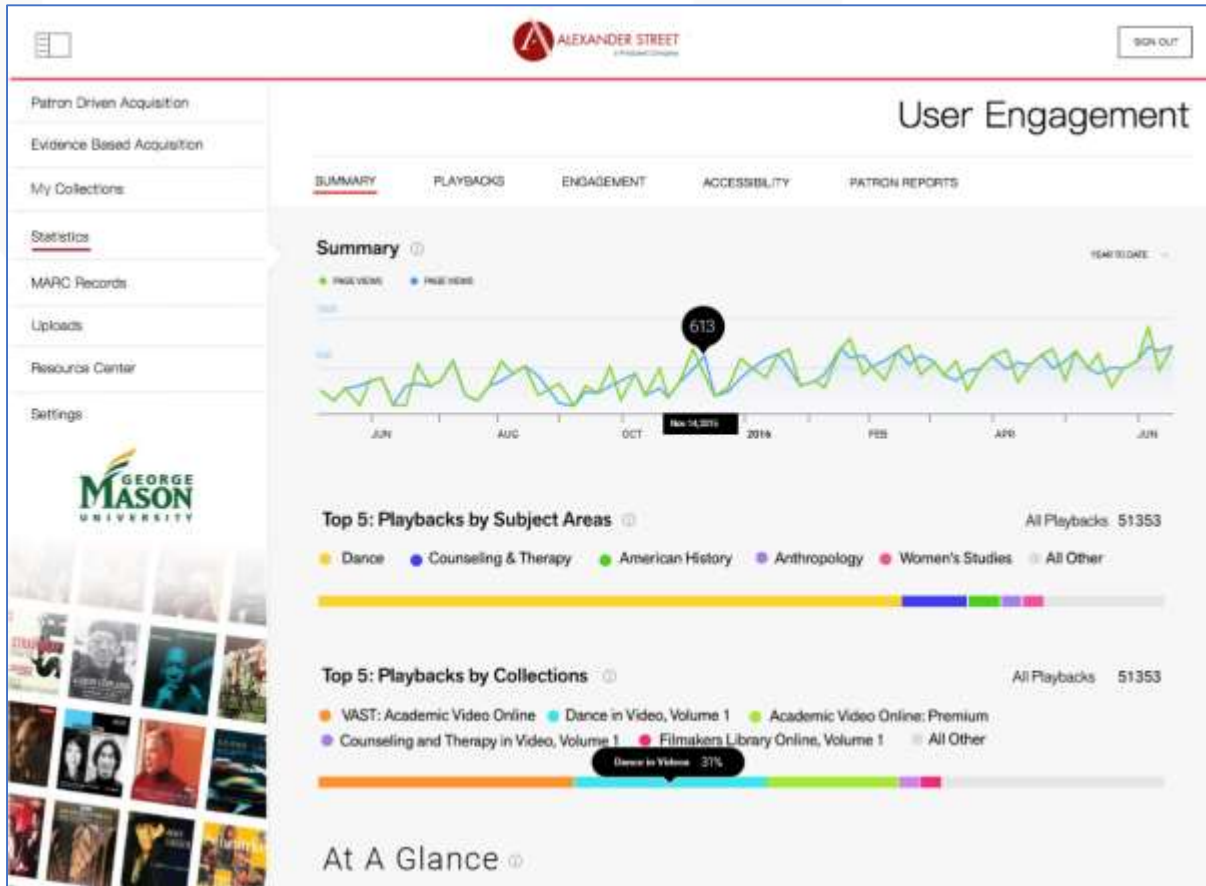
ALEXANDER STREET
a ProQuest Company

SIGN OUT

Patron Driven Acquisition
Evidence Based Acquisition
My Collections
Statistics
MARC Records
Uploads
Resource Center
Settings

GEORGE MASON UNIVERSITY

User Engagement

SUMMARY PLAYBACKS ENGAGEMENT ACCESSIBILITY PATRON REPORTS

Summary

YEAR TO DATE

PAGE VIEWS PAGE VIEWS

613

JUN AUG OCT Nov 14, 2015 2016 FEB APR JUN

Top 5: Playbacks by Subject Areas

All Playbacks 51353

Dance Counseling & Therapy American History Anthropology Women's Studies All Other

Top 5: Playbacks by Collections

All Playbacks 51353

VAST: Academic Video Online Dance in Video, Volume 1 Academic Video Online: Premium Counseling and Therapy in Video, Volume 1 Filmakers Library Online, Volume 1 All Other

Dance in Videos 31%

At A Glance